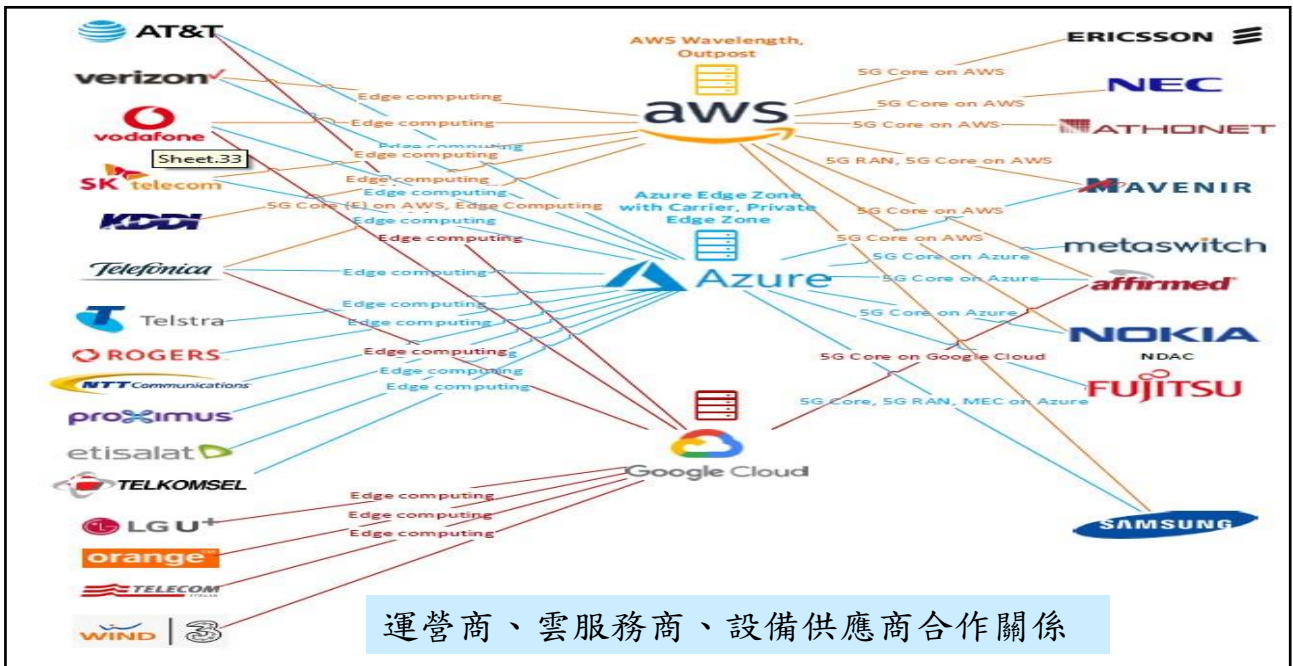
AT&T

verizon

vodafone

Sheet.33

SK telecom

KDDI

Telefonica

Telstra

ROGERS

NTT Communications

proximus

etisalat

TELKOMSEL

LG U+

orange

TELECOM

WIND | 3

AWS Wavelength, Outpost

aws

Azure Edge Zone with Carrier, Private Edge Zone

Azure

Google Cloud

Edge computing

Edge computing

Edge computing

Edge computing

Edge computing

Edge computing

5G Core (E) on AWS, Edge Computing

Edge computing

Edge computing

Edge computing

Edge computing

Edge computing

Edge computing

Edge computing

Edge computing

Edge computing

Edge computing

Edge computing

Edge computing

5G Core on AWS

5G Core on AWS

5G Core on AWS

5G RAN, 5G Core on AWS

5G Core on AWS

5G Core on AWS

5G Core on Azure

5G Core on Azure

5G Core on Azure

5G Core on Google Cloud

5G Core, 5G RAN, MEC on Azure

ERICSSON

NEC

ATHONET

MAVENIR

metaswitch

affirmed

NOKIA

NDAC

FUJITSU

SAMSUNG

運營商、雲服務商、設備供應商合作關係